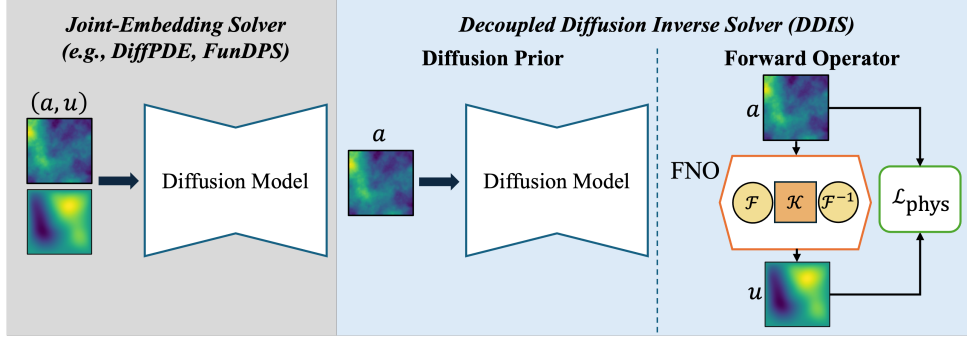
Joint-Embedding Solver (e.g., DiffPDE, FunDPS)

$(a, u)$

Diffusion Model

Decoupled Diffusion Inverse Solver (DDIS)

Diffusion Prior

$a$

Diffusion Model

Forward Operator

$a$

FNO

$\mathcal{F}$ $\mathcal{K}$ $\mathcal{F}^{-1}$

$\mathcal{L}_{\text{phys}}$

$u$